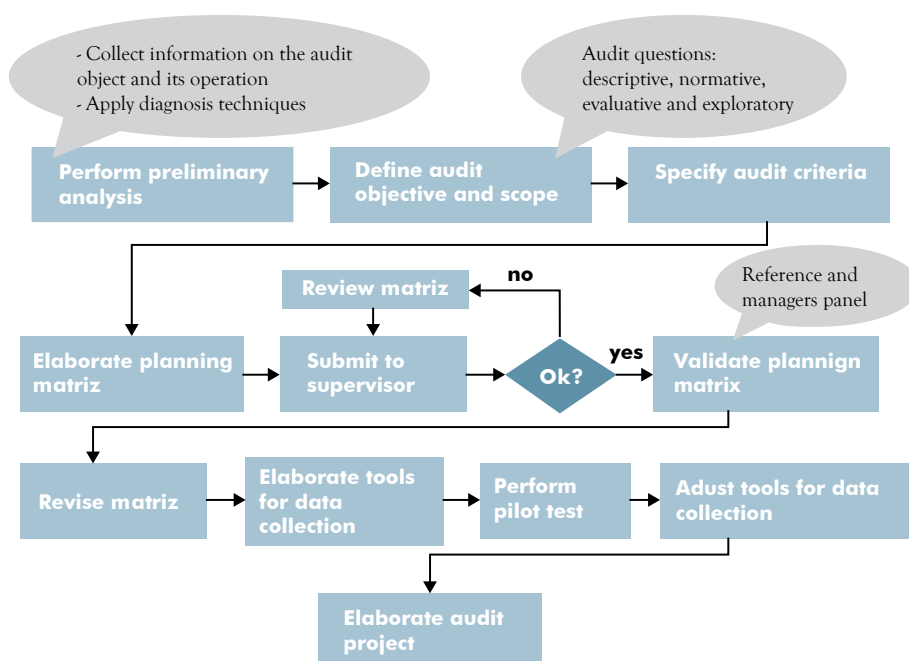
- Collect information on the audit object and its operation
- Apply diagnosis techniques

Audit questions: descriptive, normative, evaluative and exploratory

Perform preliminary analysis

Define audit objective and scope

Specify audit criteria

Review matriz

no

Reference and managers panel

Elaborate planning matriz

Submit to supervisor

Ok?

yes

Validate plannign matrix

Revise matriz

Elaborate tools for data collection

Perform pilot test

Adust tools for data collection

Elaborate audit project